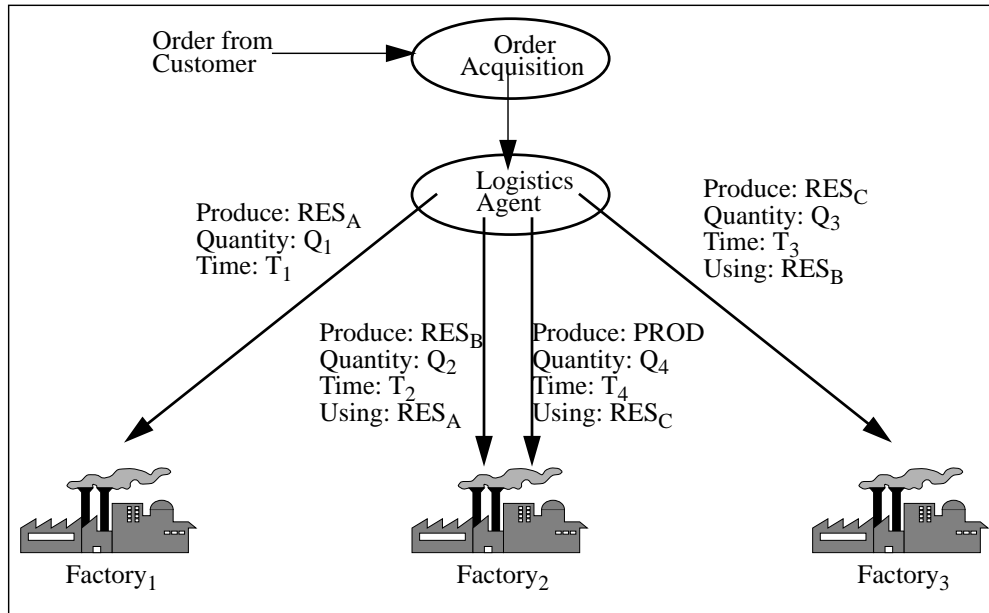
Order from Customer

Order Acquisition

Logistics Agent

Produce: $RES_A$
Quantity: $Q_1$
Time: $T_1$

Produce: $RES_C$
Quantity: $Q_3$
Time: $T_3$
Using: $RES_B$

Produce: $RES_B$
Quantity: $Q_2$
Time: $T_2$
Using: $RES_A$

Produce: PROD
Quantity: $Q_4$
Time: $T_4$
Using: $RES_C$

$Factory_1$

$Factory_2$

$Factory_3$